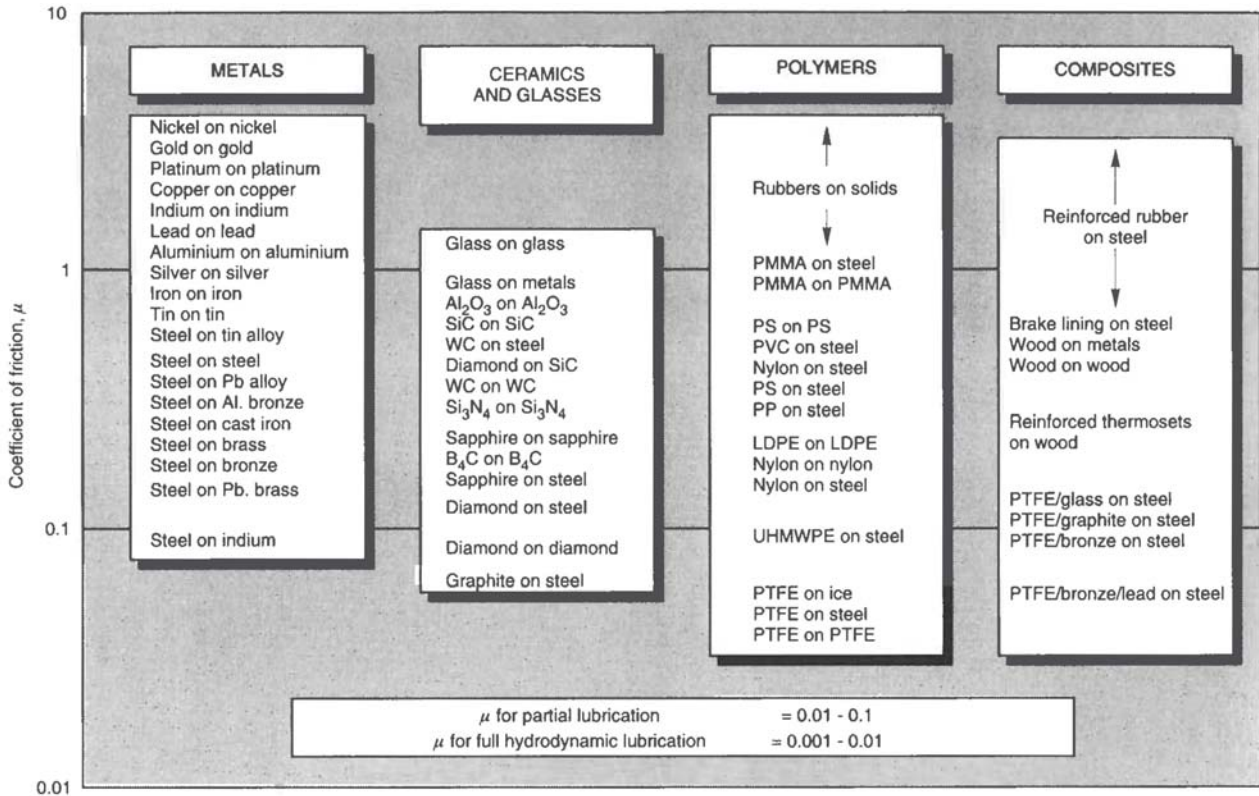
10

1

0.1

0.01

Coefficient of friction, $\mu$

METALS

Nickel on nickel
Gold on gold
Platinum on platinum
Copper on copper
Indium on indium
Lead on lead
Aluminium on aluminium
Silver on silver
Iron on iron
Tin on tin
Steel on tin alloy
Steel on steel
Steel on Pb alloy
Steel on Al. bronze
Steel on cast iron
Steel on brass
Steel on bronze
Steel on Pb. brass
Steel on indium

CERAMICS AND GLASSES

Glass on glass
Glass on metals
$Al_2O_3$ on $Al_2O_3$
SiC on SiC
WC on steel
Diamond on SiC
WC on WC
$Si_3N_4$ on $Si_3N_4$
Sapphire on sapphire
$B_4C$ on $B_4C$
Sapphire on steel
Diamond on steel
Diamond on diamond
Graphite on steel

POLYMERS

Rubbers on solids
PMMA on steel
PMMA on PMMA
PS on PS
PVC on steel
Nylon on steel
PS on steel
PP on steel
LDPE on LDPE
Nylon on nylon
Nylon on steel
UHMWPE on steel
PTFE on ice
PTFE on steel
PTFE on PTFE

COMPOSITES

Reinforced rubber on steel
Brake lining on steel
Wood on metals
Wood on wood
Reinforced thermosets on wood
PTFE/glass on steel
PTFE/graphite on steel
PTFE/bronze on steel
PTFE/bronze/lead on steel

$\mu$ for partial lubrication = 0.01 - 0.1
$\mu$ for full hydrodynamic lubrication = 0.001 - 0.01